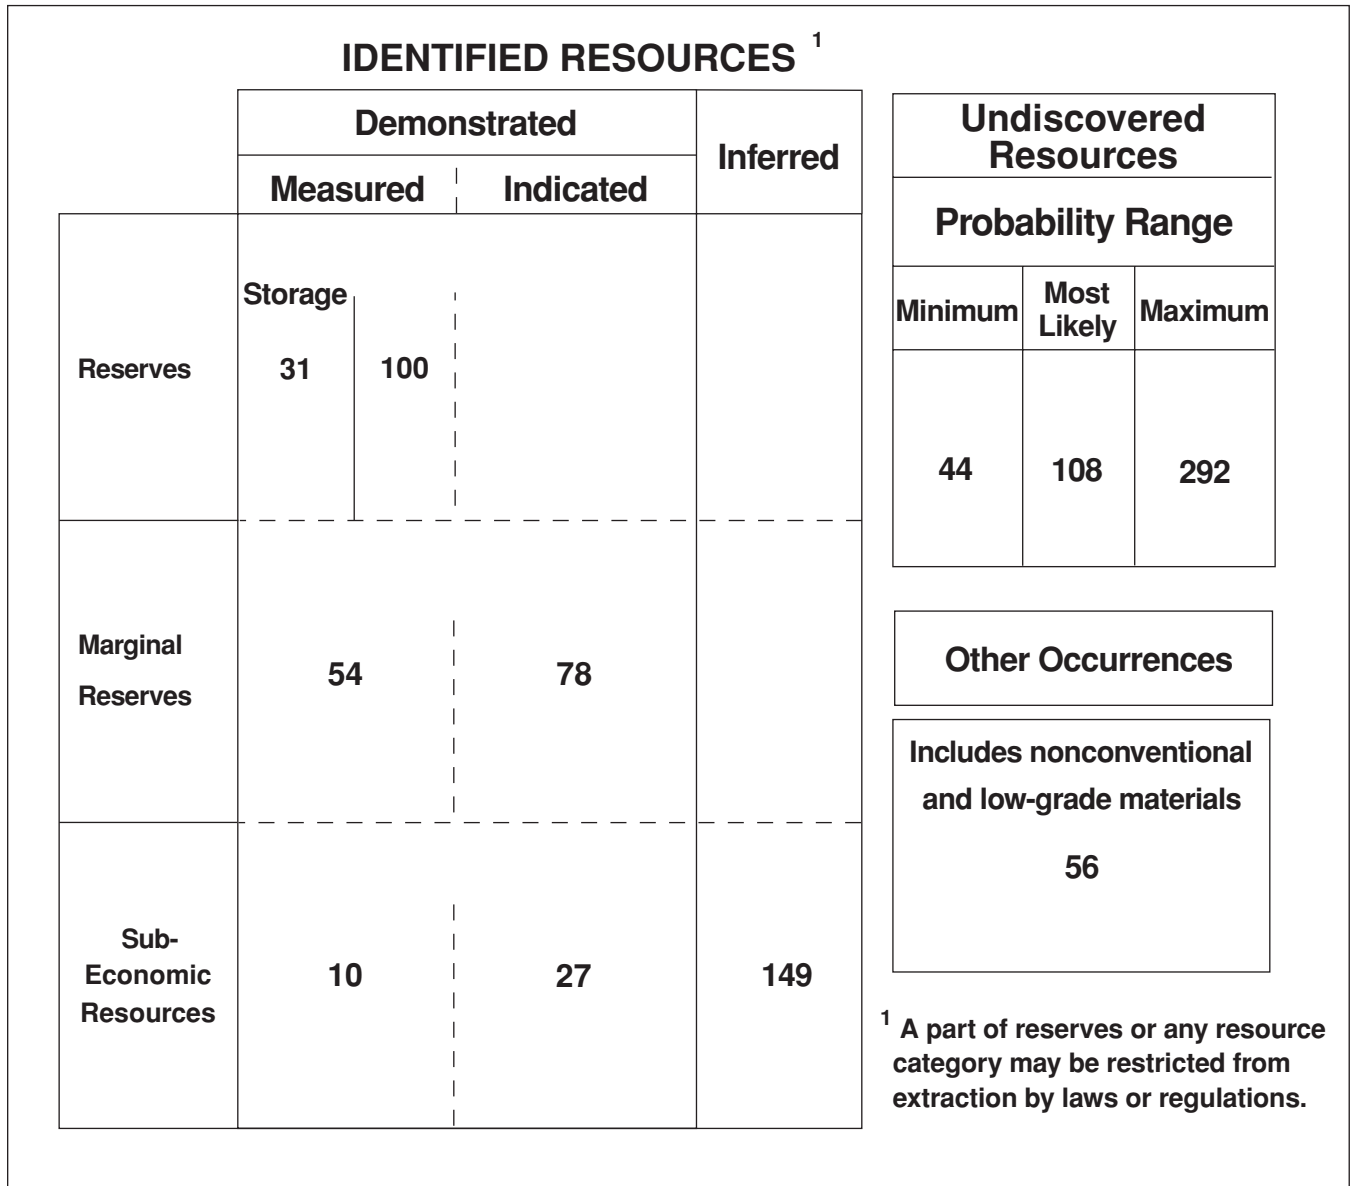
IDENTIFIED RESOURCES $^1$

| | Demonstrated: Measured | Demonstrated: Indicated | Inferred |
|---|---|---|---|
| Reserves | Storage 31 \| 100 | | |
| Marginal Reserves | 54 | 78 | |
| Sub-Economic Resources | 10 | 27 | 149 |

Undiscovered Resources

Probability Range

| Minimum | Most Likely | Maximum |
|---|---|---|
| 44 | 108 | 292 |

Other Occurrences

Includes nonconventional and low-grade materials

56

$^1$ A part of reserves or any resource category may be restricted from extraction by laws or regulations.